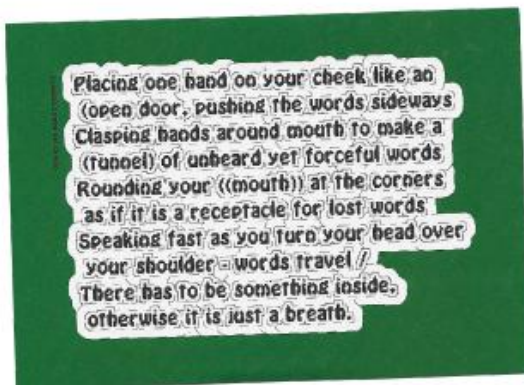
Placing one hand on your cheek like an (open door, pushing the words sideways
Clasping hands around mouth to make a (tunnel) of unheard yet forceful words
Rounding your ((mouth)) at the corners as if it is a receptacle for lost words
Speaking fast as you turn your head over your shoulder = words travel //
There has to be something inside, otherwise it is just a breath.